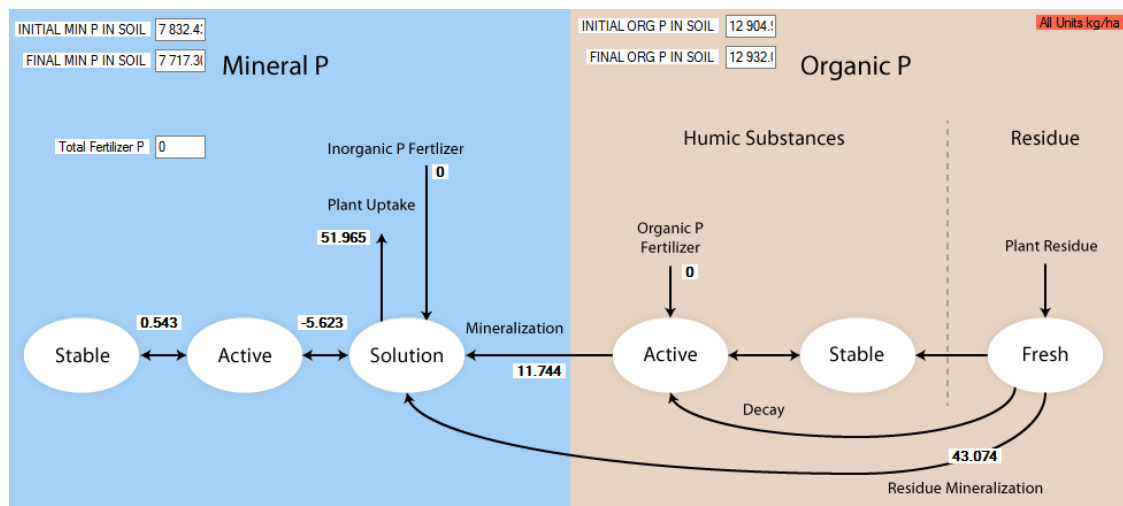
INITIAL MIN P IN SOIL 7 832.4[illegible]
FINAL MIN P IN SOIL 7 717.3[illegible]
Mineral P

INITIAL ORG P IN SOIL 12 904.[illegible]
FINAL ORG P IN SOIL 12 932.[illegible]
Organic P

All Units kg/ha

Total Fertilizer P 0

Inorganic P Fertlizer
0

Plant Uptake
51.965

Humic Substances

Residue

Organic P Fertilizer
0

Plant Residue

0.543
-5.623
Mineralization

Stable
Active
Solution
Active
Stable
Fresh

11.744

Decay

43.074

Residue Mineralization